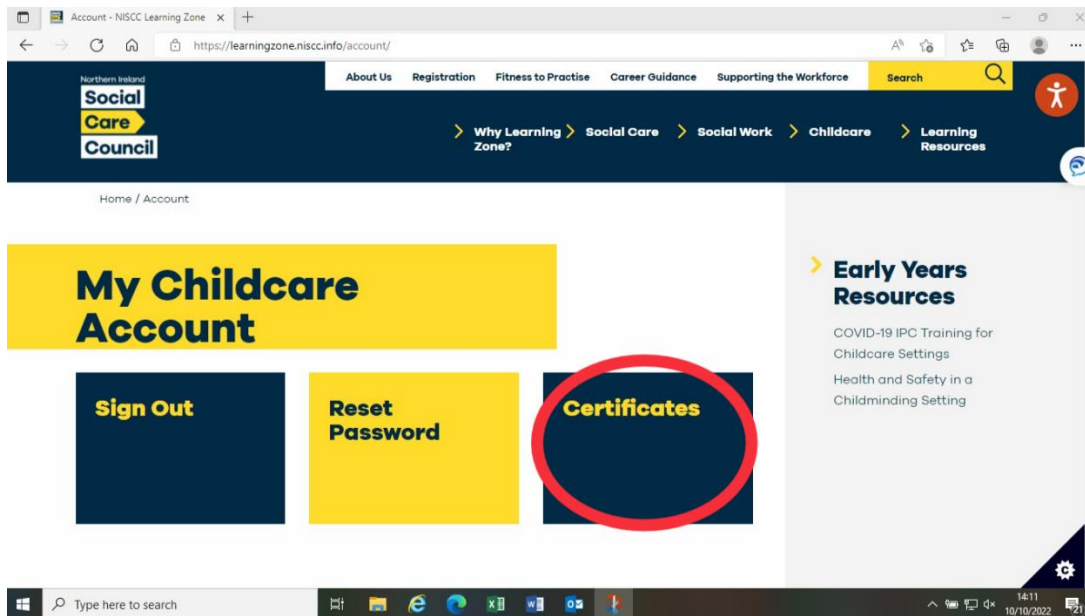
Account - NISCC Learning Zone ×

https://learningzone.niscc.info/account/

Northern Ireland
Social
Care
Council

About Us
Registration
Fitness to Practise
Career Guidance
Supporting the Workforce
Search

Why Learning Zone?
Social Care
Social Work
Childcare
Learning Resources

Home / Account

My Childcare Account

Sign Out

Reset Password

Certificates

Early Years Resources

COVID-19 IPC Training for Childcare Settings

Health and Safety in a Childminding Setting

Type here to search

14:11
10/10/2022